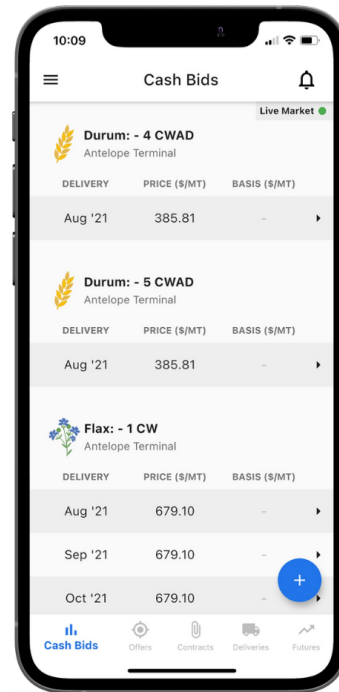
10:09

Cash Bids

Live Market

Durum: - 4 CWAD
Antelope Terminal

| DELIVERY | PRICE ($/MT) | BASIS ($/MT) |
|---|---|---|
| Aug '21 | 385.81 | - |

Durum: - 5 CWAD
Antelope Terminal

| DELIVERY | PRICE ($/MT) | BASIS ($/MT) |
|---|---|---|
| Aug '21 | 385.81 | - |

Flax: - 1 CW
Antelope Terminal

| DELIVERY | PRICE ($/MT) | BASIS ($/MT) |
|---|---|---|
| Aug '21 | 679.10 | - |
| Sep '21 | 679.10 | - |
| Oct '21 | 679.10 | - |

+

Cash Bids Offers Contracts Deliveries Futures